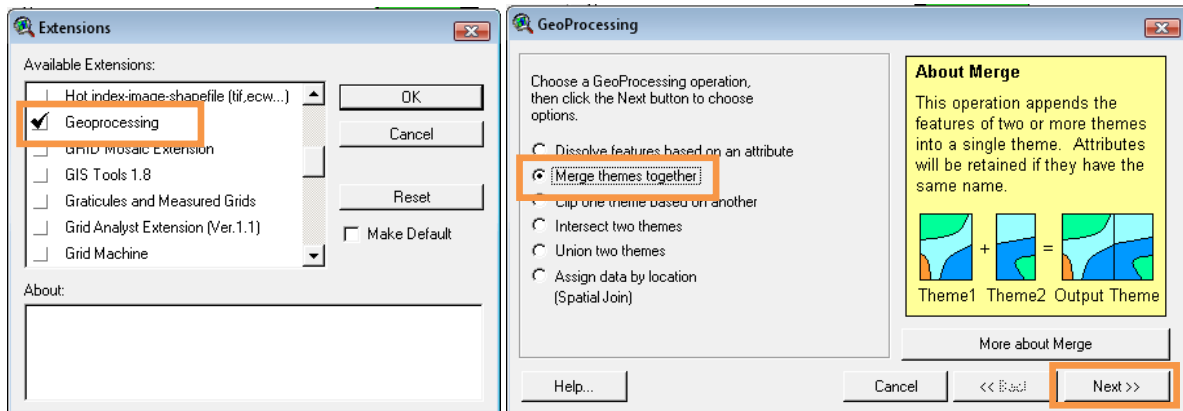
Extensions

Available Extensions:

Hot index-image-shapefile (tif,ecw...)
Geoprocessing
GRID Mosaic Extension
GIS Tools 1.8
Graticules and Measured Grids
Grid Analyst Extension (Ver.1.1)
Grid Machine

OK
Cancel
Reset
Make Default

About:

GeoProcessing

Choose a GeoProcessing operation, then click the Next button to choose options.

Dissolve features based on an attribute
Merge themes together
Clip one theme based on another
Intersect two themes
Union two themes
Assign data by location (Spatial Join)

About Merge

This operation appends the features of two or more themes into a single theme. Attributes will be retained if they have the same name.

+ =

Theme1 Theme2 Output Theme

More about Merge

Help...
Cancel
<< Back
Next >>